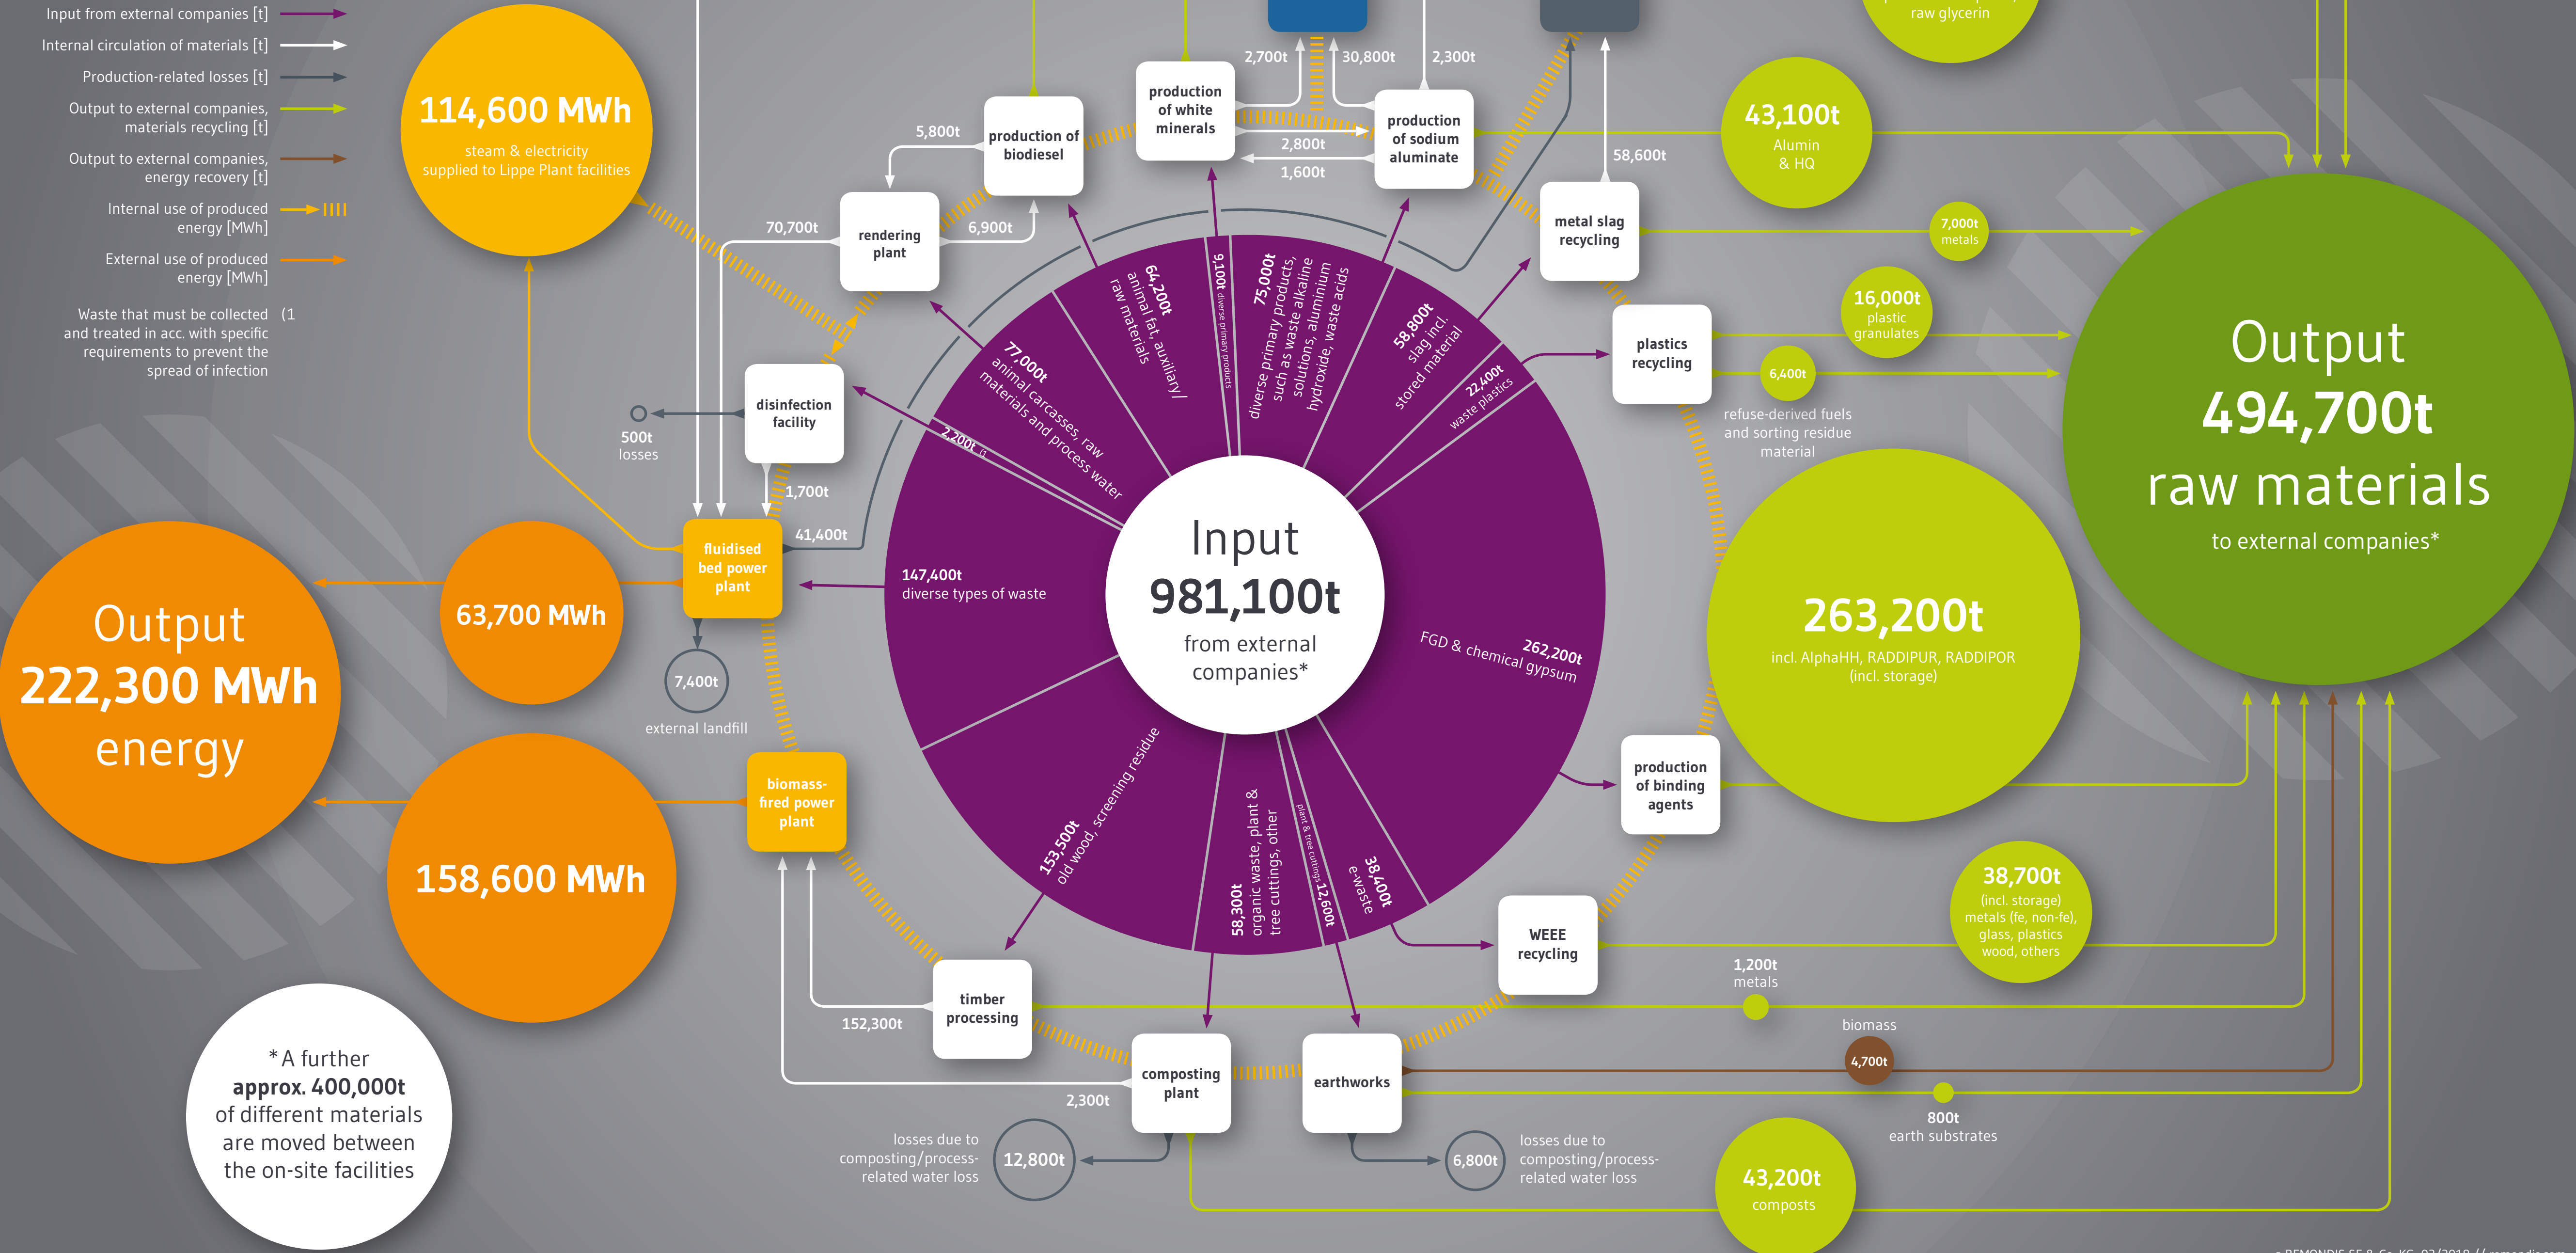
Input from external companies [t]

Internal circulation of materials [t]

Production-related losses [t]

Output to external companies, materials recycling [t]

Output to external companies, energy recovery [t]

Internal use of produced energy [MWh]

External use of produced energy [MWh]

Waste that must be collected and treated in acc. with specific requirements to prevent the spread of infection (1

114,600 MWh
steam & electricity supplied to Lippe Plant facilities

Output
222,300 MWh
energy

63,700 MWh

158,600 MWh

*A further approx. 400,000t of different materials are moved between the on-site facilities

raw glycerin

production of biodiesel

production of white minerals

production of sodium aluminate

rendering plant

disinfection facility

fluidised bed power plant

biomass-fired power plant

metal slag recycling

plastics recycling

production of binding agents

WEEE recycling

timber processing

composting plant

earthworks

5,800t

70,700t

6,900t

2,700t

30,800t

2,300t

2,800t

1,600t

58,600t

500t
losses

1,700t

41,400t

7,400t
external landfill

152,300t

2,300t

losses due to composting/process-related water loss

12,800t

6,800t

losses due to composting/process-related water loss

43,100t
Alumin & HQ

7,000t
metals

16,000t
plastic granulates

6,400t
refuse-derived fuels and sorting residue material

Output
494,700t
raw materials
to external companies*

263,200t
incl. AlphaHH, RADDIPUR, RADDIPOR (incl. storage)

38,700t
(incl. storage) metals (fe, non-fe), glass, plastics wood, others

1,200t
metals

biomass

4,700t

800t
earth substrates

43,200t
composts

Input
981,100t
from external companies*

64,200t animal fat, auxiliary/raw materials

9,100t diverse primary products

75,000t diverse primary products, such as waste alkaline solutions, aluminium hydroxide, waste acids

58,800t slag incl. stored material

22,400t waste plastics

77,000t animal carcasses, raw materials and process water

2,200t (1

147,400t
diverse types of waste

262,200t
FGD & chemical gypsum

153,500t
old wood, screening residue

58,300t organic waste, plant & tree cuttings, other

12,600t plant & tree cuttings

38,400t e-waste

© REMONDIS SE & Co. KG, 03/2018 // remondis.com